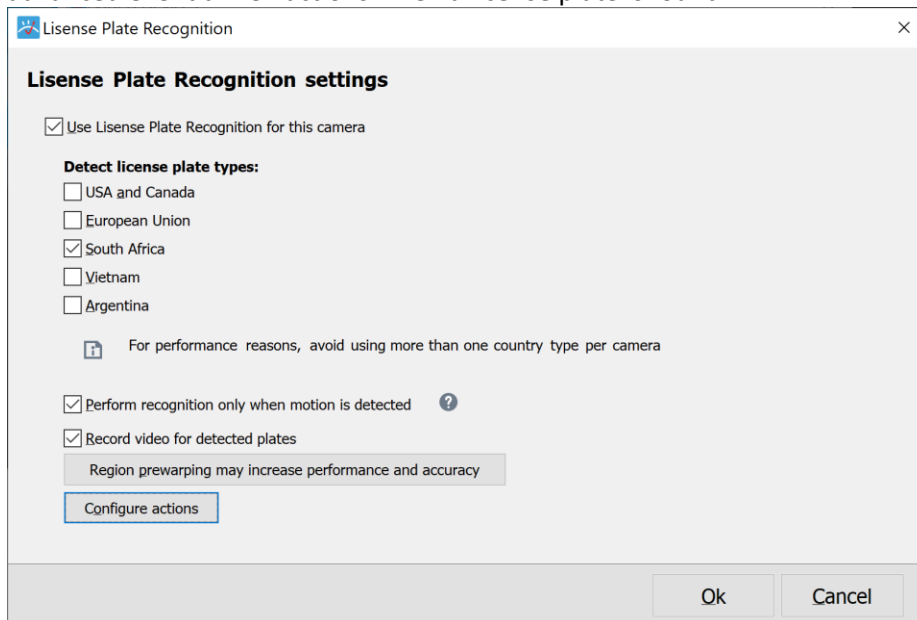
Lisense Plate Recognition

Lisense Plate Recognition settings

Use Lisense Plate Recognition for this camera

Detect license plate types:

USA and Canada

European Union

South Africa

Vietnam

Argentina

For performance reasons, avoid using more than one country type per camera

Perform recognition only when motion is detected

Record video for detected plates

Region prewarping may increase performance and accuracy

Configure actions

Ok

Cancel